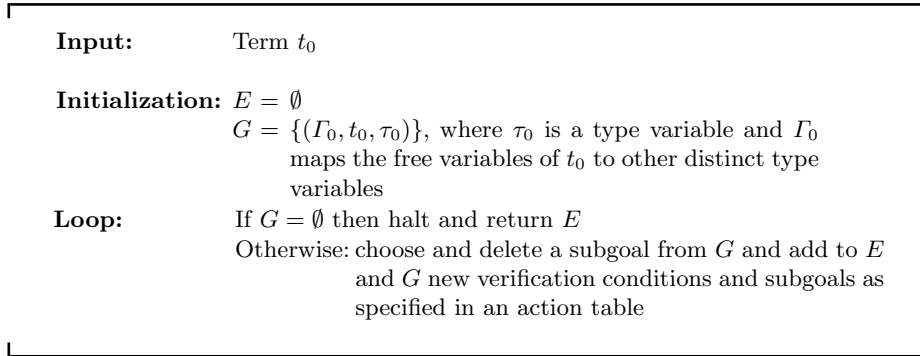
Input: Term $t_0$

Initialization: $E = \emptyset$

$G = \{(\Gamma_0, t_0, \tau_0)\}$, where $\tau_0$ is a type variable and $\Gamma_0$ maps the free variables of $t_0$ to other distinct type variables

Loop: If $G = \emptyset$ then halt and return $E$

Otherwise: choose and delete a subgoal from $G$ and add to $E$ and $G$ new verification conditions and subgoals as specified in an action table